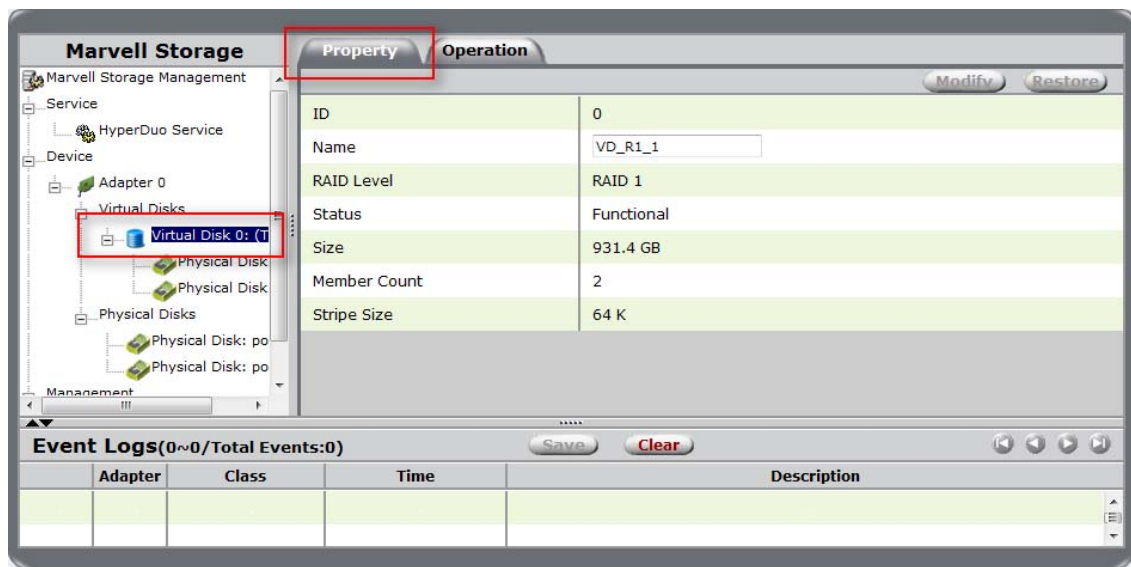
Marvell Storage

Marvell Storage Management
Service
HyperDuo Service
Device
Adapter 0
Virtual Disks
Virtual Disk 0: (T
Physical Disk
Physical Disk
Physical Disks
Physical Disk: po
Physical Disk: po
Management

Property
Operation

Modify
Restore

| ID | 0 |
|---|---|
| Name | VD_R1_1 |
| RAID Level | RAID 1 |
| Status | Functional |
| Size | 931.4 GB |
| Member Count | 2 |
| Stripe Size | 64 K |

Event Logs(0~0/Total Events:0)

Save
Clear

| | Adapter | Class | Time | Description |
|---|---|---|---|---|
| | | | | |
| | | | | |